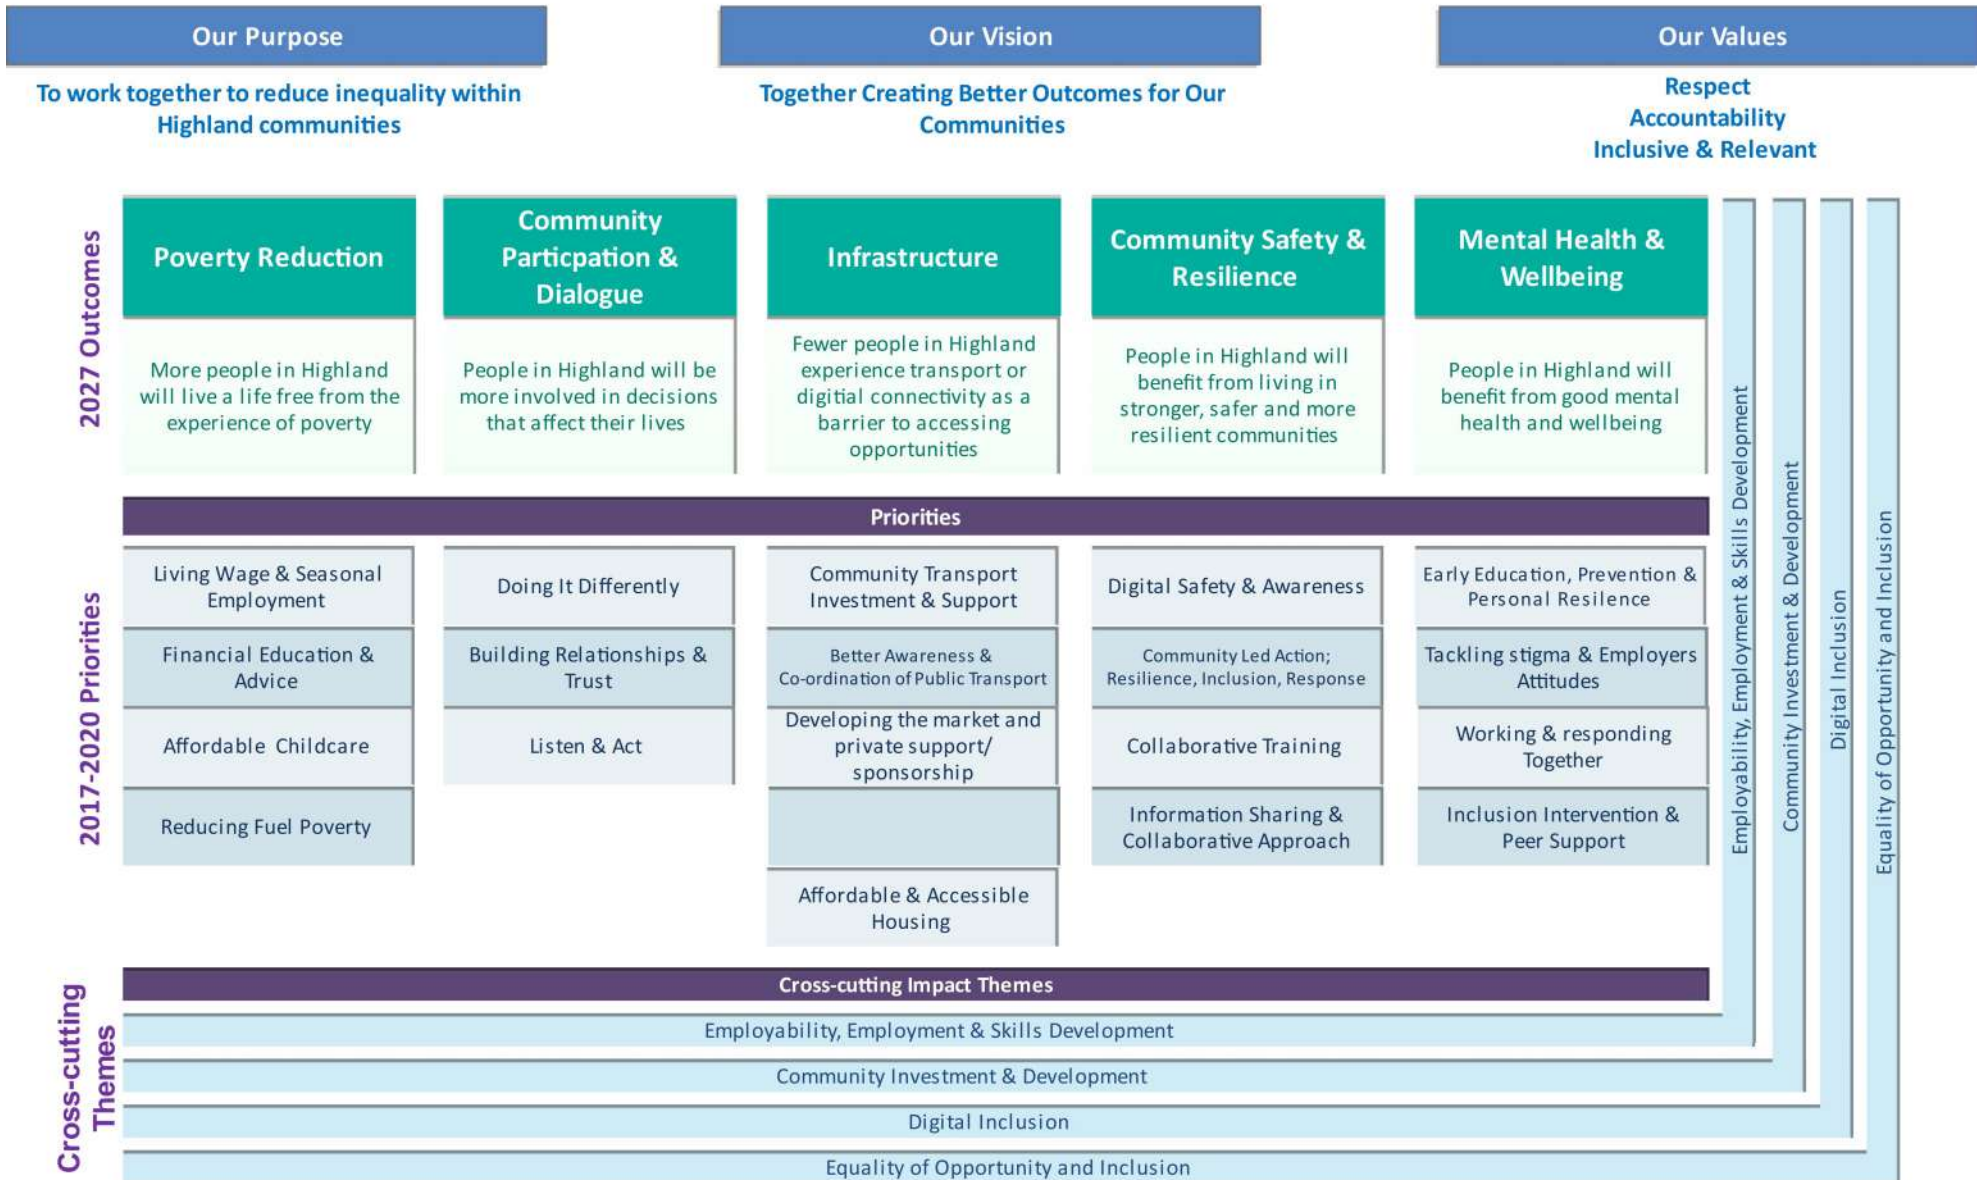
Our Purpose

To work together to reduce inequality within Highland communities

Our Vision

Together Creating Better Outcomes for Our Communities

Our Values

Respect
Accountability
Inclusive & Relevant

2027 Outcomes

Poverty Reduction

More people in Highland will live a life free from the experience of poverty

Community Particpation & Dialogue

People in Highland will be more involved in decisions that affect their lives

Infrastructure

Fewer people in Highland experience transport or digitial connectivity as a barrier to accessing opportunities

Community Safety & Resilience

People in Highland will benefit from living in stronger, safer and more resilient communities

Mental Health & Wellbeing

People in Highland will benefit from good mental health and wellbeing

Priorities

2017-2020 Priorities

Living Wage & Seasonal Employment

Financial Education & Advice

Affordable Childcare

Reducing Fuel Poverty

Doing It Differently

Building Relationships & Trust

Listen & Act

Community Transport Investment & Support

Better Awareness & Co-ordination of Public Transport

Developing the market and private support/ sponsorship

Affordable & Accessible Housing

Digital Safety & Awareness

Community Led Action; Resilience, Inclusion, Response

Collaborative Training

Information Sharing & Collaborative Approach

Early Education, Prevention & Personal Resilience

Tackling stigma & Employers Attitudes

Working & responding Together

Inclusion Intervention & Peer Support

Employability, Employment & Skills Development

Community Investment & Development

Digital Inclusion

Equality of Opportunity and Inclusion

Cross-cutting Themes

Cross-cutting Impact Themes

Employability, Employment & Skills Development

Community Investment & Development

Digital Inclusion

Equality of Opportunity and Inclusion